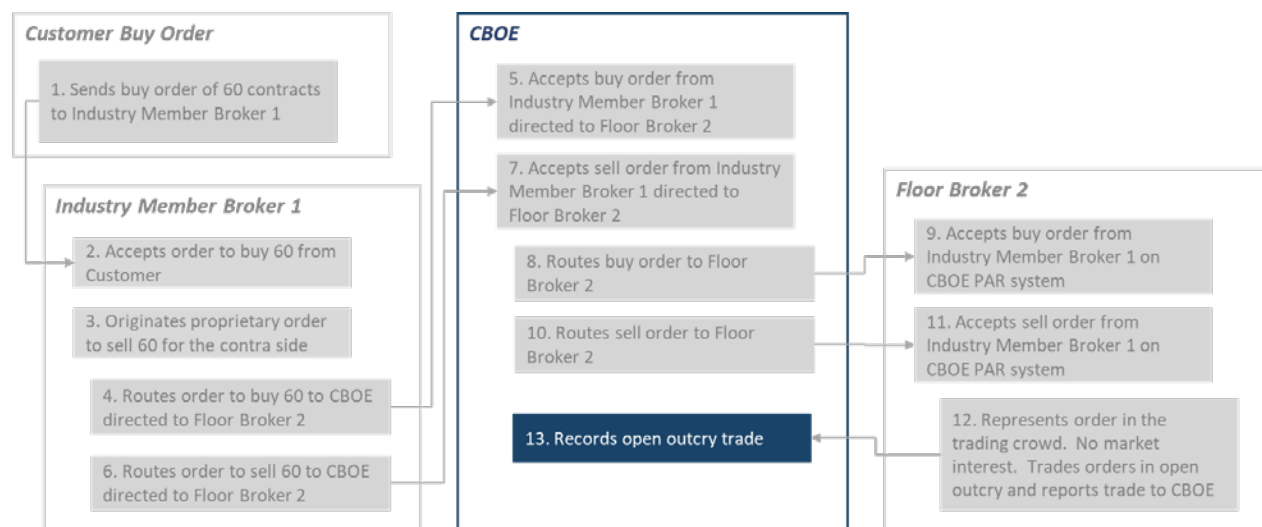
Customer Buy Order

1. Sends buy order of 60 contracts to Industry Member Broker 1

Industry Member Broker 1

2. Accepts order to buy 60 from Customer

3. Originates proprietary order to sell 60 for the contra side

4. Routes order to buy 60 to CBOE directed to Floor Broker 2

6. Routes order to sell 60 to CBOE directed to Floor Broker 2

CBOE

5. Accepts buy order from Industry Member Broker 1 directed to Floor Broker 2

7. Accepts sell order from Industry Member Broker 1 directed to Floor Broker 2

8. Routes buy order to Floor Broker 2

10. Routes sell order to Floor Broker 2

13. Records open outcry trade

Floor Broker 2

9. Accepts buy order from Industry Member Broker 1 on CBOE PAR system

11. Accepts sell order from Industry Member Broker 1 on CBOE PAR system

12. Represents order in the trading crowd. No market interest. Trades orders in open outcry and reports trade to CBOE